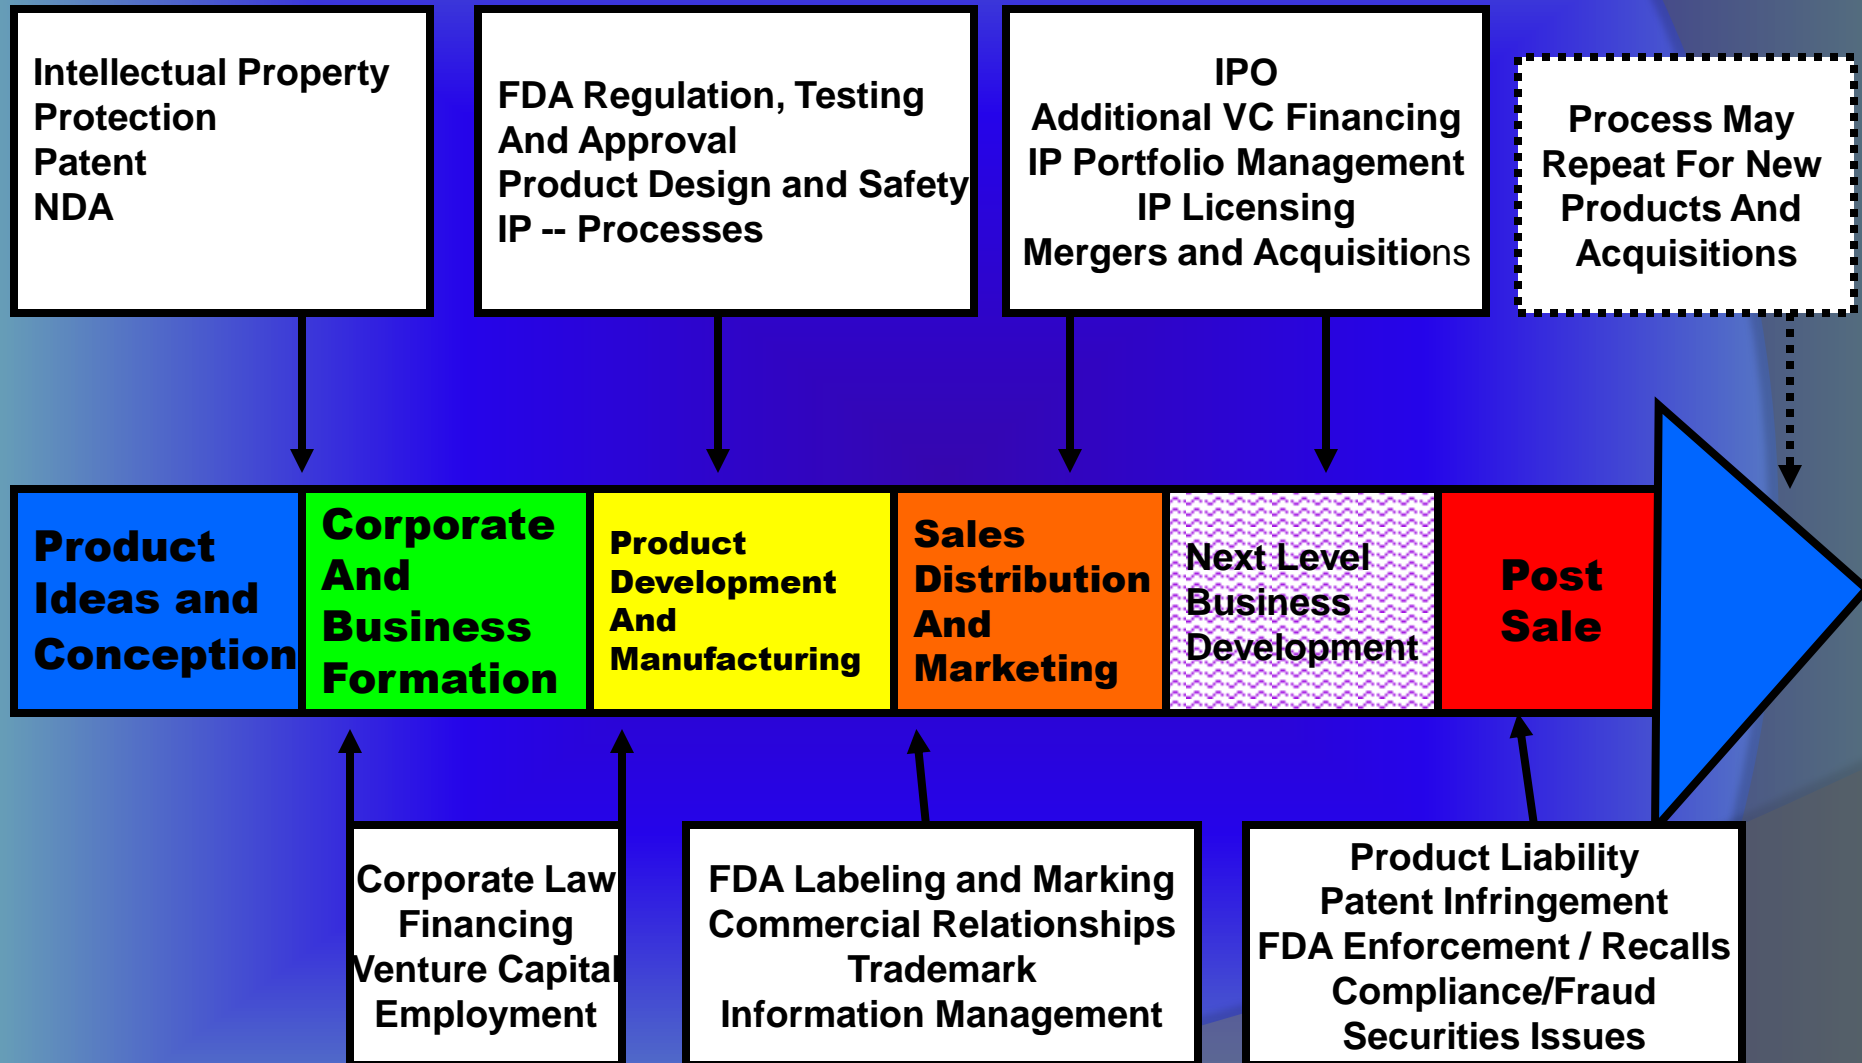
Intellectual Property Protection
Patent
NDA

FDA Regulation, Testing And Approval
Product Design and Safety
IP -- Processes

IPO
Additional VC Financing
IP Portfolio Management
IP Licensing
Mergers and Acquisitions

Process May Repeat For New Products And Acquisitions

Product Ideas and Conception

Corporate And Business Formation

Product Development And Manufacturing

Sales Distribution And Marketing

Next Level Business Development

Post Sale

Corporate Law
Financing
Venture Capital
Employment

FDA Labeling and Marking
Commercial Relationships
Trademark
Information Management

Product Liability
Patent Infringement
FDA Enforcement / Recalls
Compliance/Fraud
Securities Issues